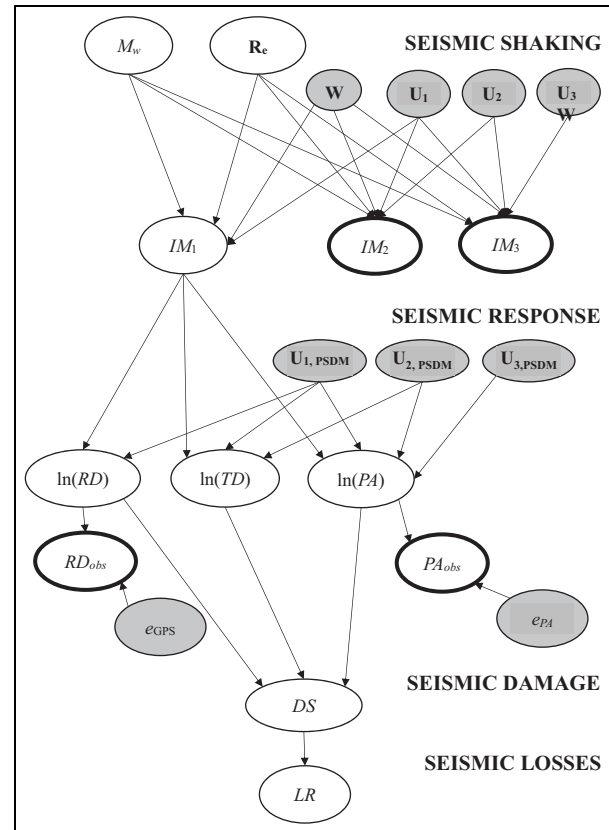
$M_w$

$\mathbf{R_e}$

SEISMIC SHAKING

**W**

$\mathbf{U_1}$

$\mathbf{U_2}$

$\mathbf{U_3}$ **W**

$IM_1$

$IM_2$

$IM_3$

SEISMIC RESPONSE

$\mathbf{U_{1,\,PSDM}}$

$\mathbf{U_{2,\,PSDM}}$

$\mathbf{U_{3,PSDM}}$

ln($RD$)

ln($TD$)

ln($PA$)

$RD_{obs}$

$PA_{obs}$

$e_{GPS}$

$e_{PA}$

SEISMIC DAMAGE

$DS$

SEISMIC LOSSES

$LR$